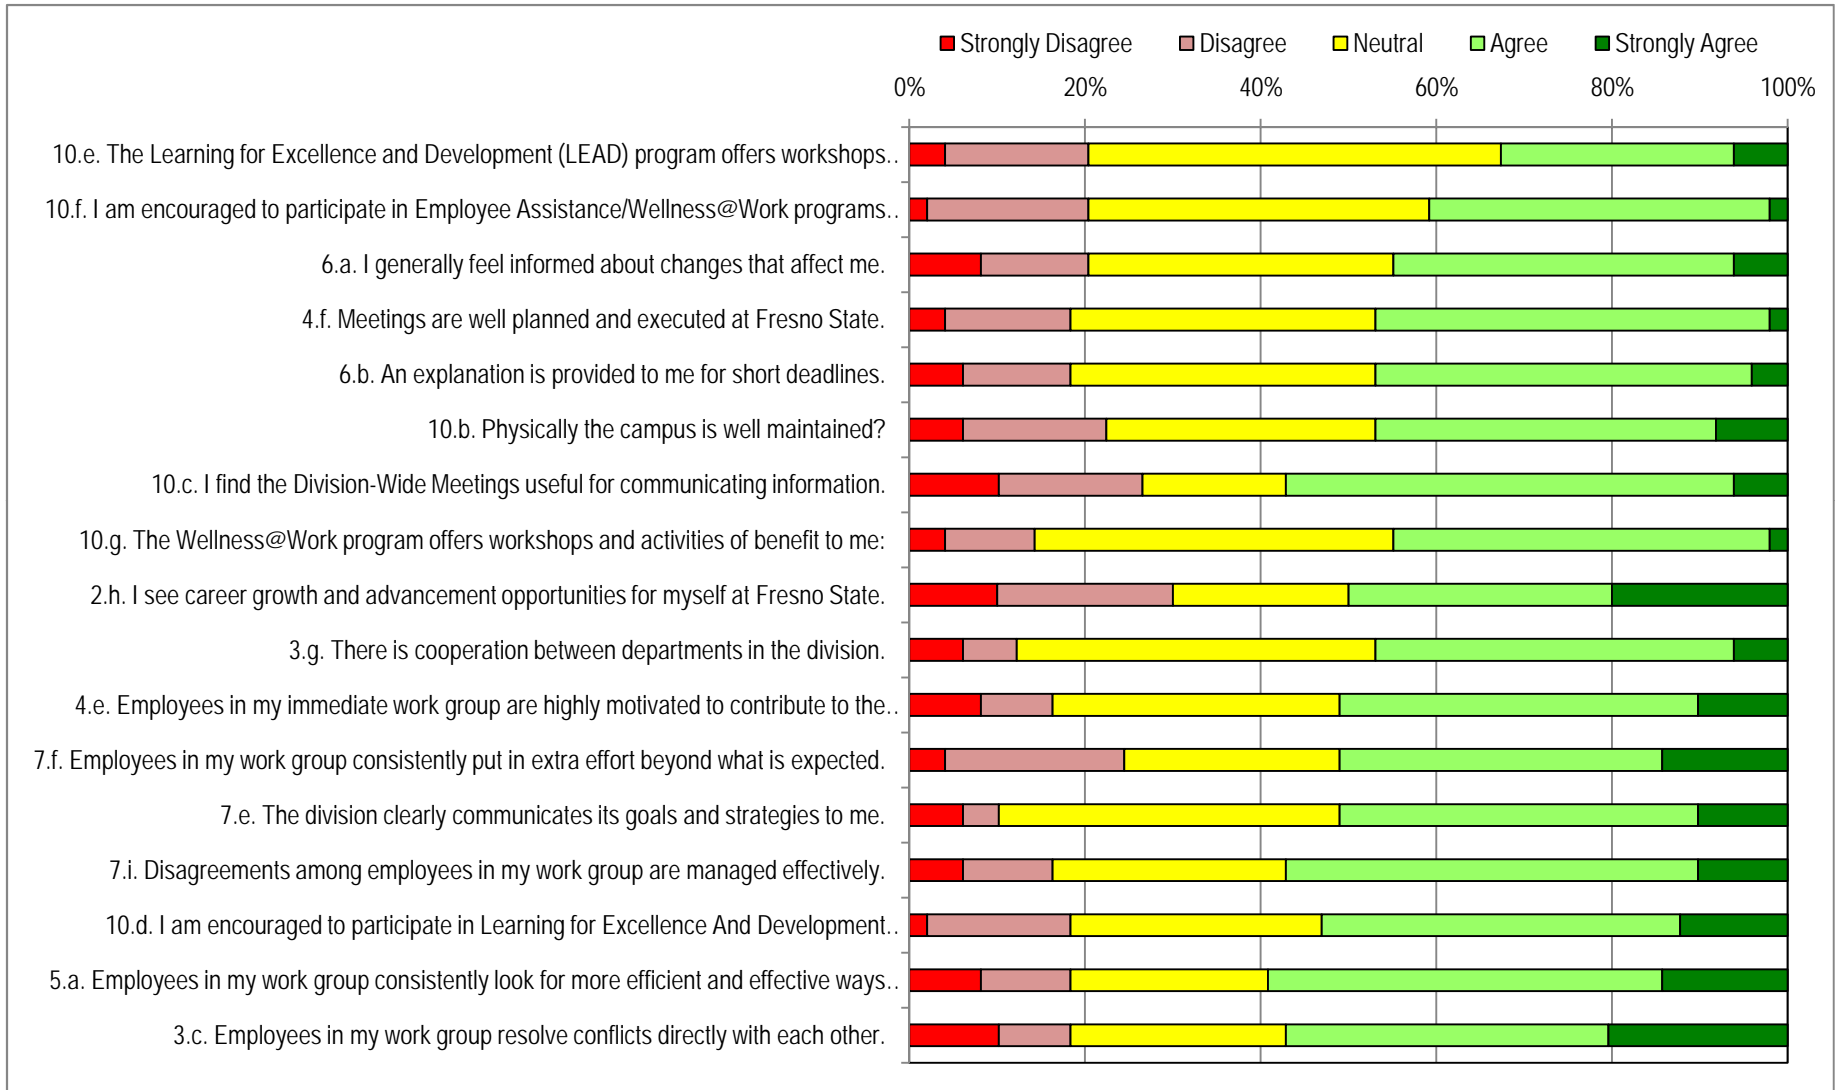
Strongly Disagree Disagree Neutral Agree Strongly Agree

0% 20% 40% 60% 80% 100%

10.e. The Learning for Excellence and Development (LEAD) program offers workshops..

10.f. I am encouraged to participate in Employee Assistance/Wellness@Work programs..

6.a. I generally feel informed about changes that affect me.

4.f. Meetings are well planned and executed at Fresno State.

6.b. An explanation is provided to me for short deadlines.

10.b. Physically the campus is well maintained?

10.c. I find the Division-Wide Meetings useful for communicating information.

10.g. The Wellness@Work program offers workshops and activities of benefit to me:

2.h. I see career growth and advancement opportunities for myself at Fresno State.

3.g. There is cooperation between departments in the division.

4.e. Employees in my immediate work group are highly motivated to contribute to the..

7.f. Employees in my work group consistently put in extra effort beyond what is expected.

7.e. The division clearly communicates its goals and strategies to me.

7.i. Disagreements among employees in my work group are managed effectively.

10.d. I am encouraged to participate in Learning for Excellence And Development..

5.a. Employees in my work group consistently look for more efficient and effective ways..

3.c. Employees in my work group resolve conflicts directly with each other.